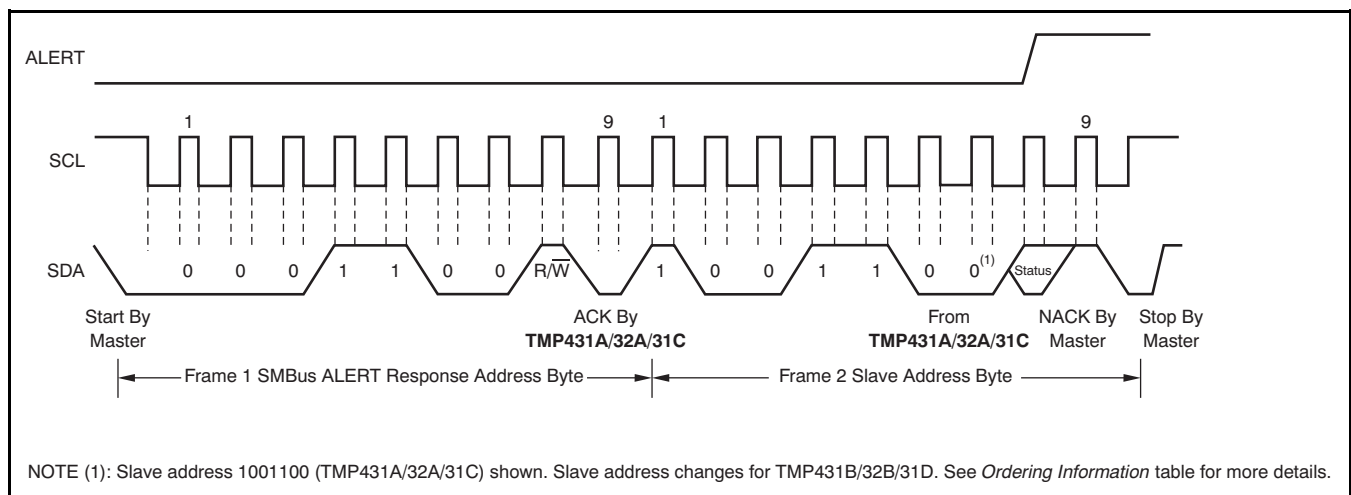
ALERT

SCL

1

9

1

9

SDA

0 0 0 1 1 0 0 R/$\overline{W}$

1 0 0 1 1 0 $0^{(1)}$ Status

Start By Master

ACK By **TMP431A/32A/31C**

From **TMP431A/32A/31C**

NACK By Master

Stop By Master

Frame 1 SMBus ALERT Response Address Byte

Frame 2 Slave Address Byte

NOTE (1): Slave address 1001100 (TMP431A/32A/31C) shown. Slave address changes for TMP431B/32B/31D. See *Ordering Information* table for more details.